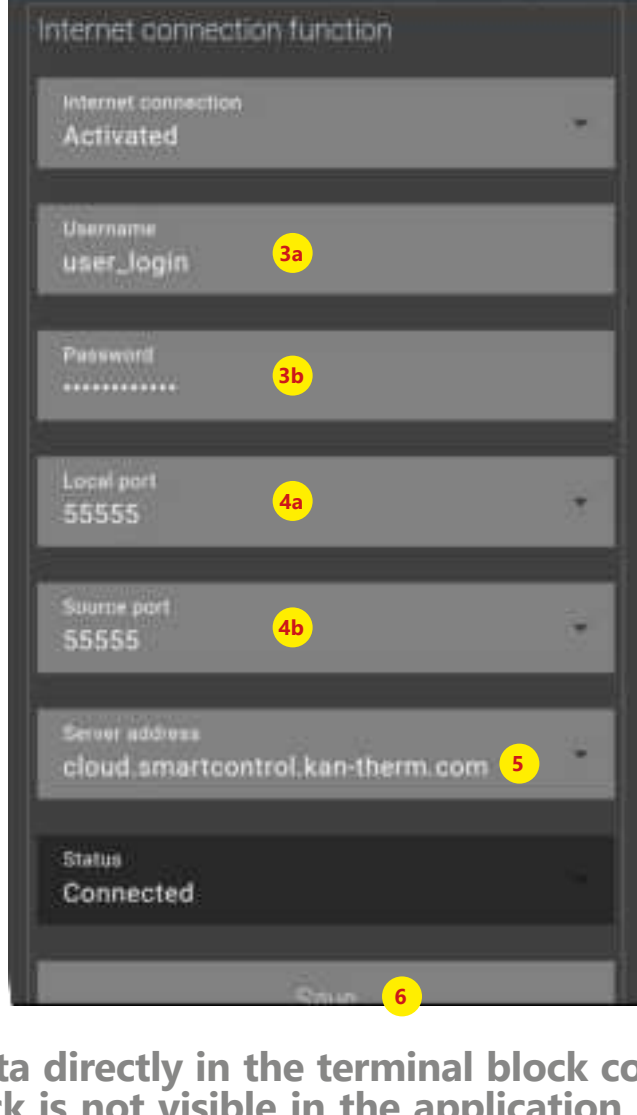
Internet connection function

Internet connection
Activated

Username
user_login
3a

Password
.............
3b

Local port
55555
4a

Source port
55555
4b

Server address
cloud.smartcontrol.kan-therm.com
5

Status
Connected

Save
6

ta directly in the terminal block co
ck is not visible in the application